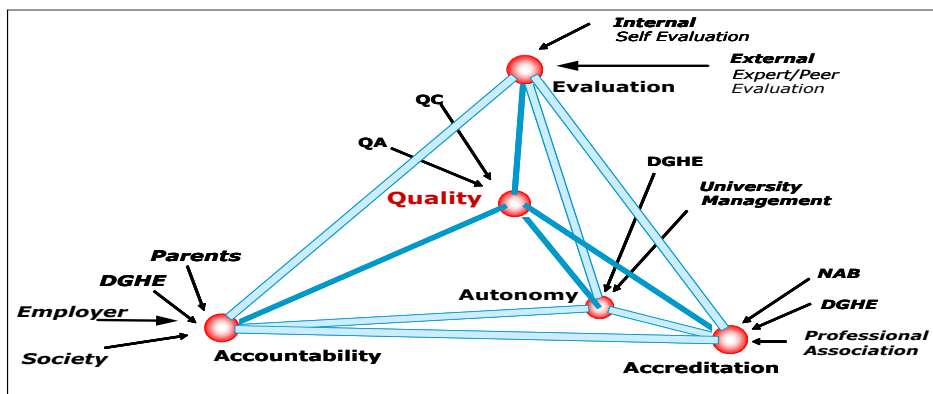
Internal
Self Evaluation

External
Expert/Peer
Evaluation

Evaluation

QC

QA

Quality

DGHE

University
Management

Parents

DGHE

Employer

Society

Accountability

Autonomy

NAB

DGHE

Professional
Association

Accreditation